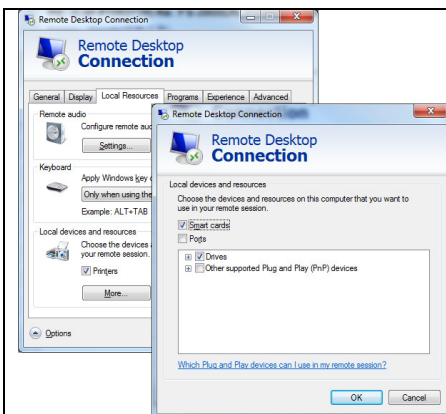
Remote Desktop Connection

Remote Desktop Connection

General | Display | Local Resources | Programs | Experience | Advanced

Remote audio

Configure remote au

Settings...

Keyboard

Apply Windows key c

Only when using the

Example: ALT+TAB

Local devices and resources

Choose the devices a your remote session.

Printers

More...

Options

Remote Desktop Connection

Remote Desktop Connection

Local devices and resources

Choose the devices and resources on this computer that you want to use in your remote session.

Smart cards

Ports

Drives

Other supported Plug and Play (PnP) devices

Which Plug and Play devices can I use in my remote session?

OK | Cancel